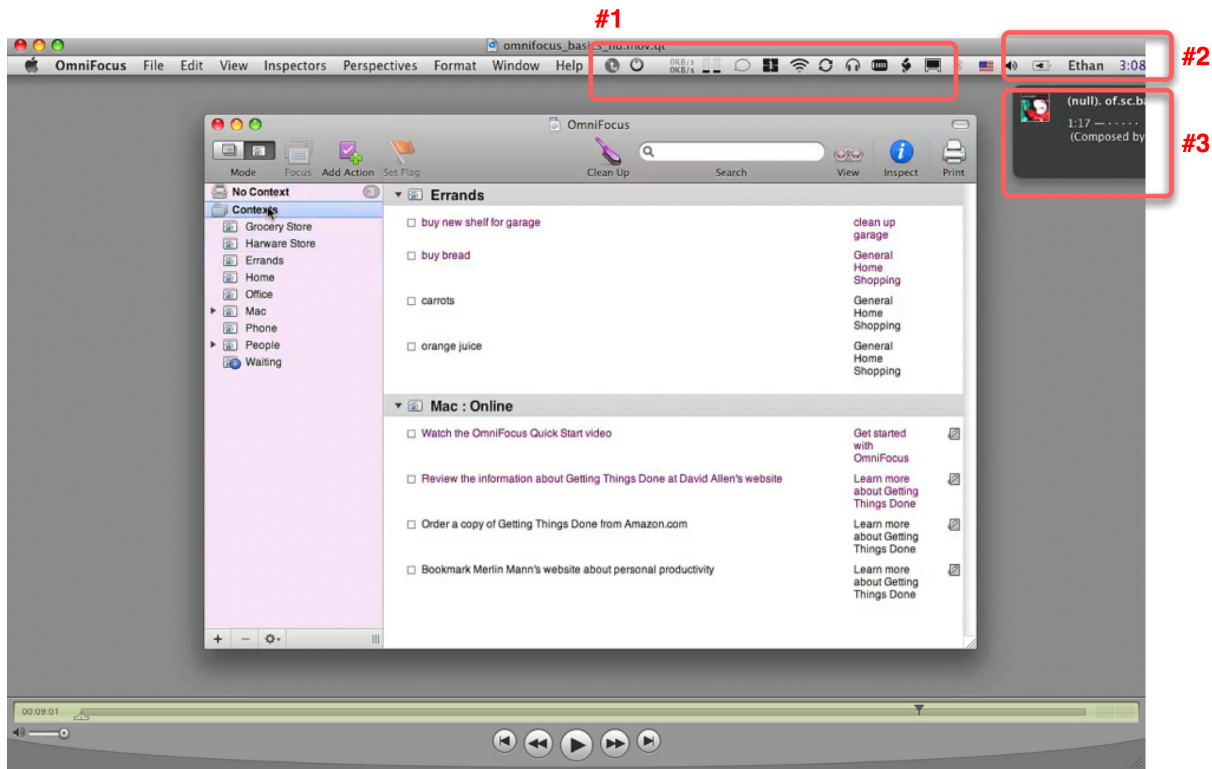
#1

omnifocus_basics_hd.mov.qt

OmniFocus File Edit View Inspectors Perspectives Format Window Help

0KB/s
0KB/s

Ethan 3:08

#2

(null). of.sc.ba
1:17 — · · · · ·
(Composed by

#3

OmniFocus

Mode Focus Add Action Set Flag Clean Up Search View Inspect Print

No Context 3
Contexts
Grocery Store
Harware Store
Errands
Home
Office
Mac
Phone
People
Waiting

Errands

| | |
|---|---|
| buy new shelf for garage | clean up garage |
| buy bread | General Home Shopping |
| carrots | General Home Shopping |
| orange juice | General Home Shopping |

Mac : Online

| | |
|---|---|
| Watch the OmniFocus Quick Start video | Get started with OmniFocus |
| Review the information about Getting Things Done at David Allen's website | Learn more about Getting Things Done |
| Order a copy of Getting Things Done from Amazon.com | Learn more about Getting Things Done |
| Bookmark Merlin Mann's website about personal productivity | Learn more about Getting Things Done |

00:09:01